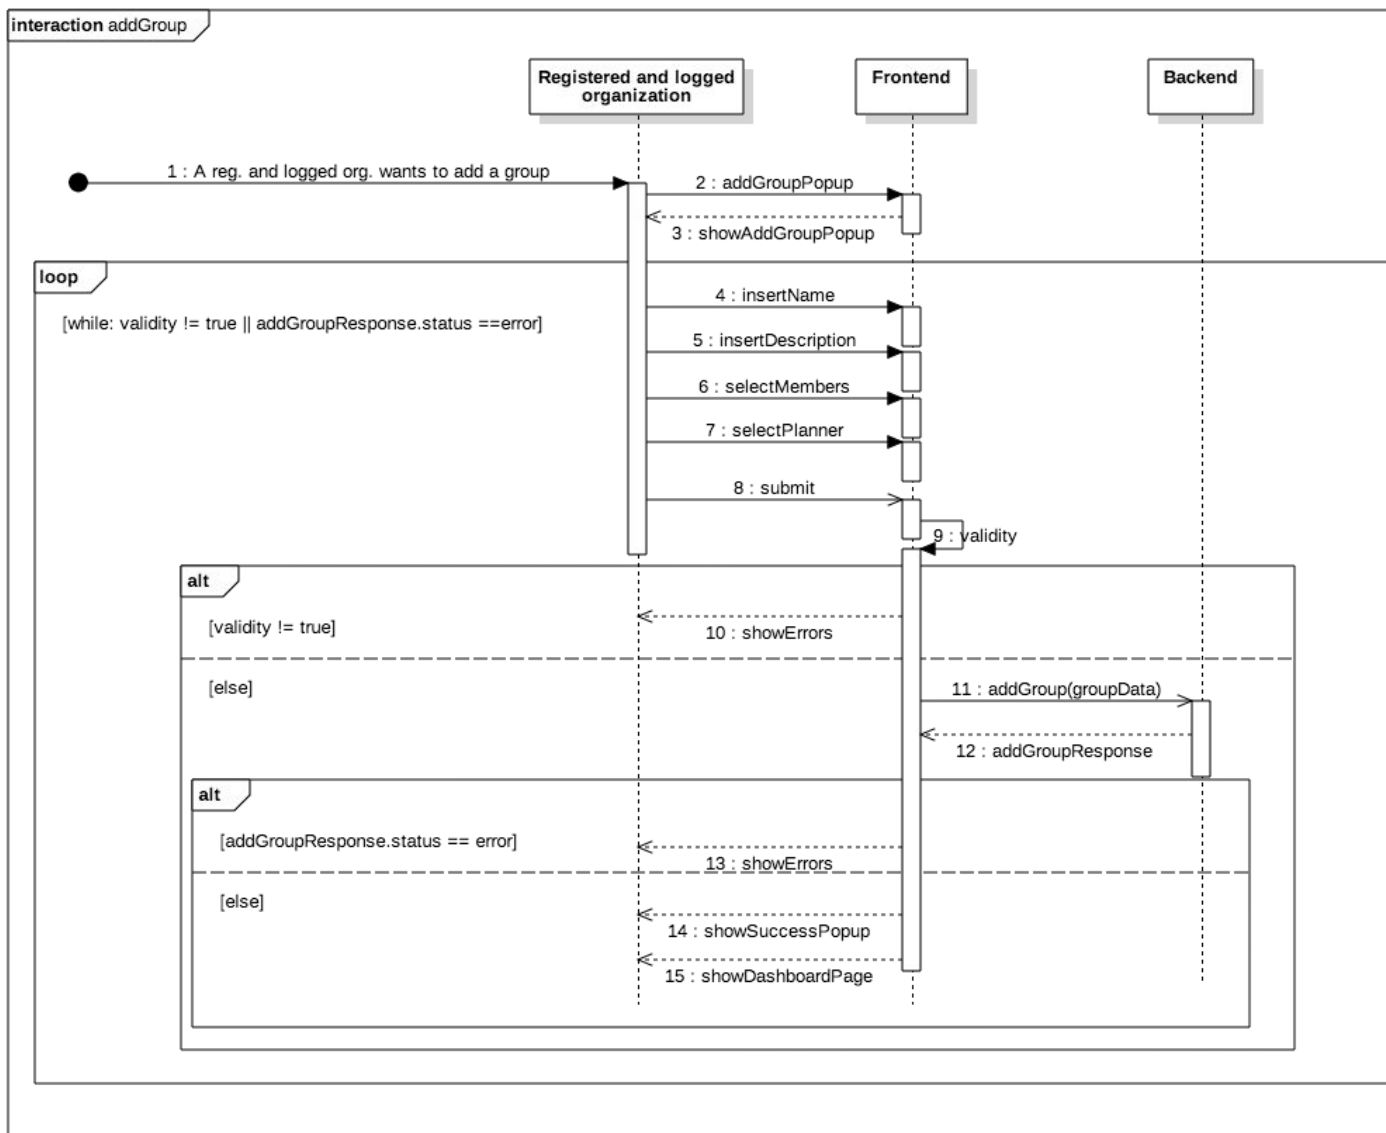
interaction addGroup

Registered and logged organization

Frontend

Backend

1 : A reg. and logged org. wants to add a group

2 : addGroupPopup

3 : showAddGroupPopup

loop

[while: validity != true || addGroupResponse.status ==error]

4 : insertName

5 : insertDescription

6 : selectMembers

7 : selectPlanner

8 : submit

9 : validity

alt

[validity != true]

10 : showErrors

[else]

11 : addGroup(groupData)

12 : addGroupResponse

alt

[addGroupResponse.status == error]

13 : showErrors

[else]

14 : showSuccessPopup

15 : showDashboardPage